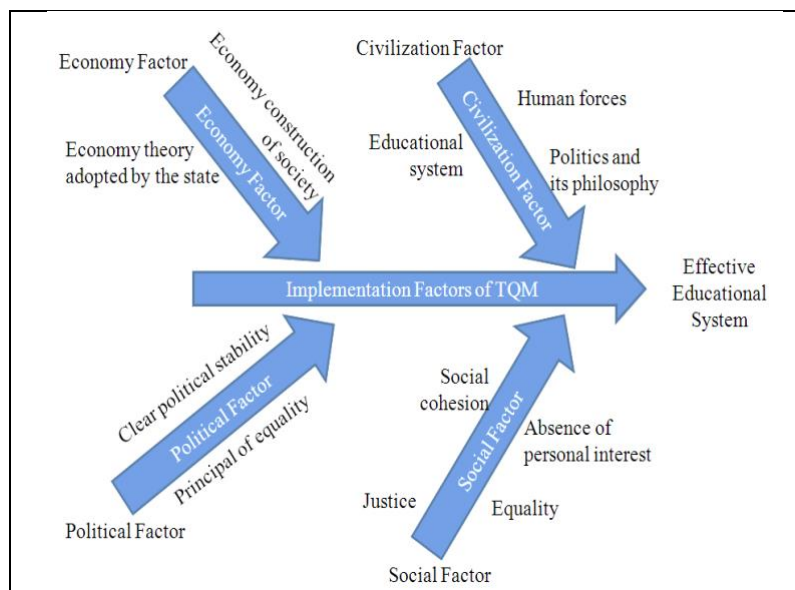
Economy Factor

Economy construction of society

Economy Factor

Economy theory adopted by the state

Civilization Factor

Civilization Factor

Human forces

Educational system

Politics and its philosophy

Implementation Factors of TQM

Effective Educational System

Clear political stability

Political Factor

Principal of equality

Political Factor

Social cohesion

Social Factor

Absence of personal interest

Justice

Equality

Social Factor